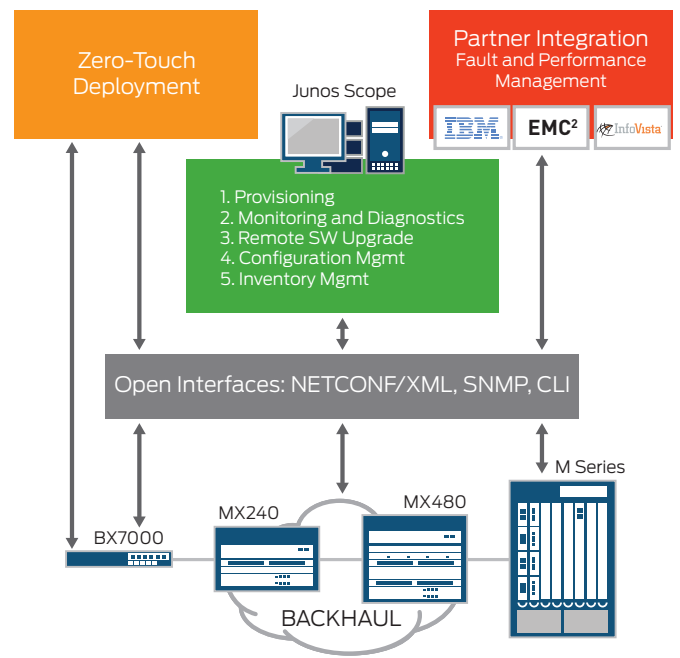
Zero-Touch Deployment

Junos Scope

Partner Integration
Fault and Performance Management

IBM

EMC$^2$

InfoVista

1. Provisioning
2. Monitoring and Diagnostics
3. Remote SW Upgrade
4. Configuration Mgmt
5. Inventory Mgmt

Open Interfaces: NETCONF/XML, SNMP, CLI

M Series

MX480

MX240

BX7000

BACKHAUL